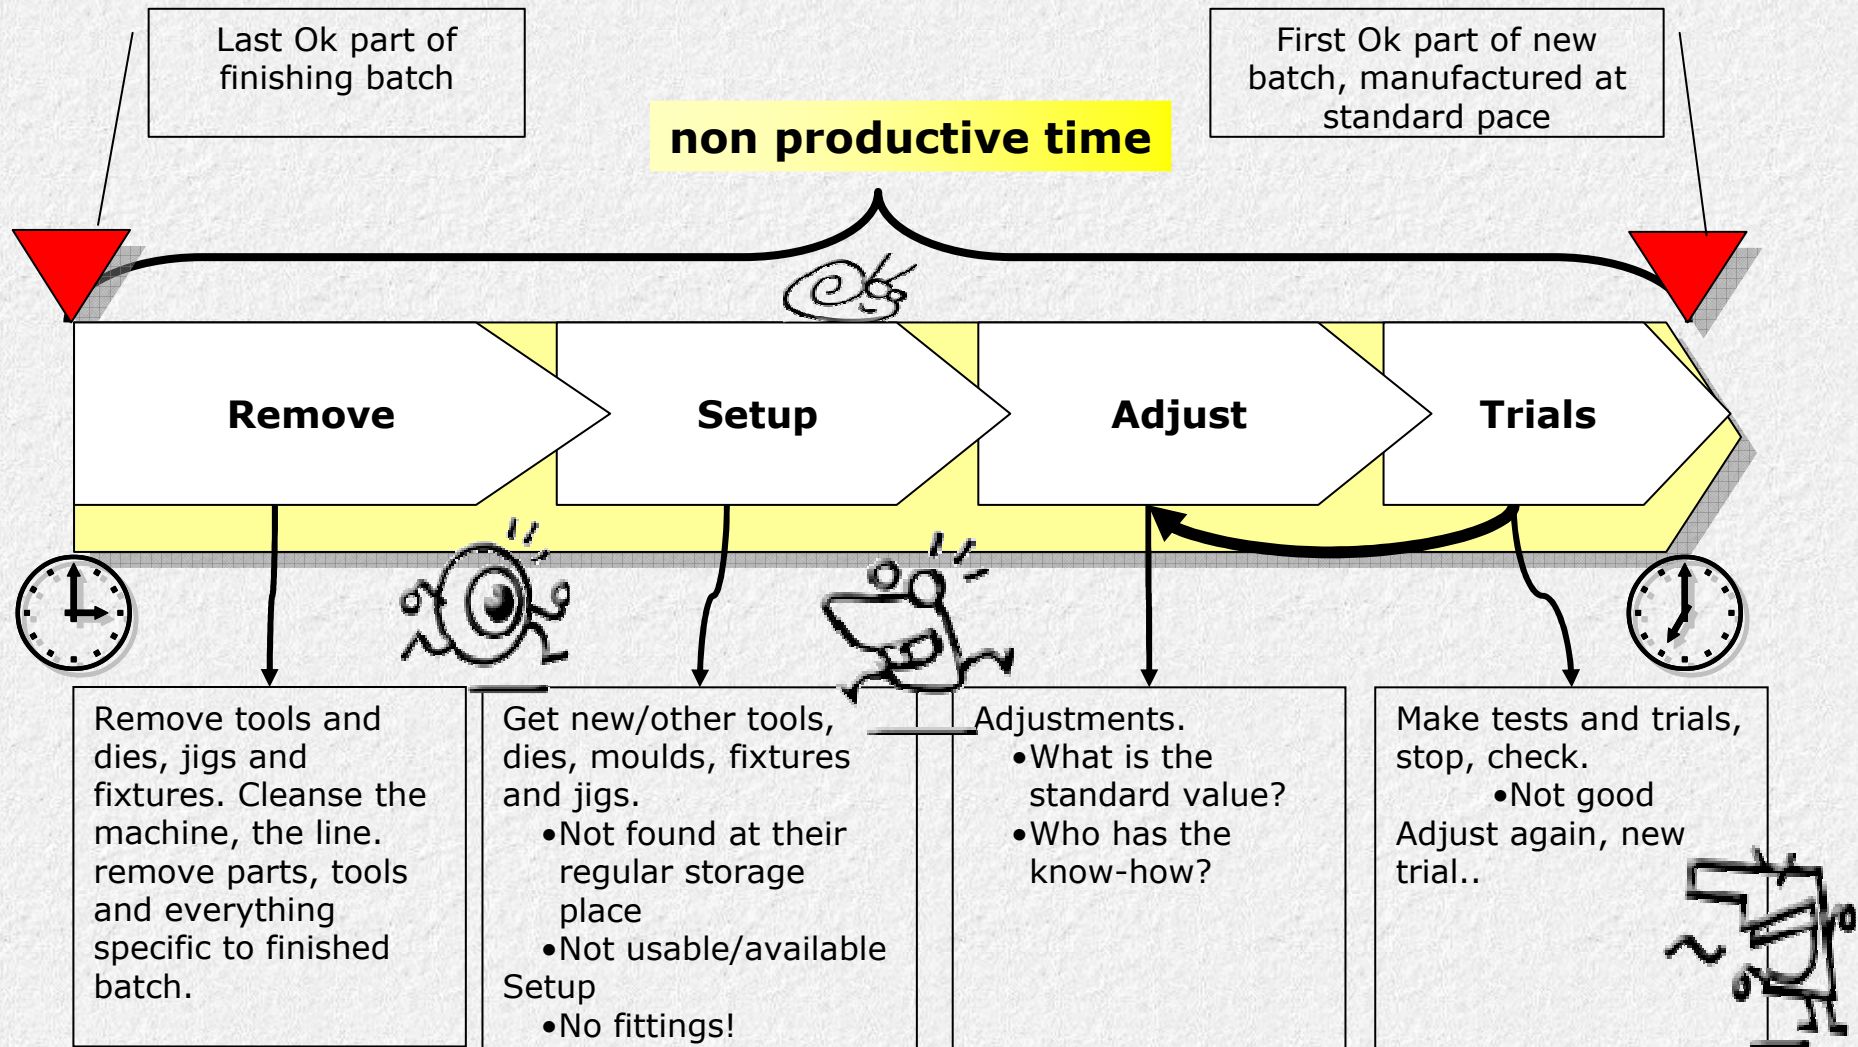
Last Ok part of finishing batch

non productive time

First Ok part of new batch, manufactured at standard pace

Remove

Setup

Adjust

Trials

Remove tools and dies, jigs and fixtures. Cleanse the machine, the line. remove parts, tools and everything specific to finished batch.

Get new/other tools, dies, moulds, fixtures and jigs.
•Not found at their regular storage place
•Not usable/available
Setup
•No fittings!

Adjustments.
•What is the standard value?
•Who has the know-how?

Make tests and trials, stop, check.
•Not good
Adjust again, new trial..